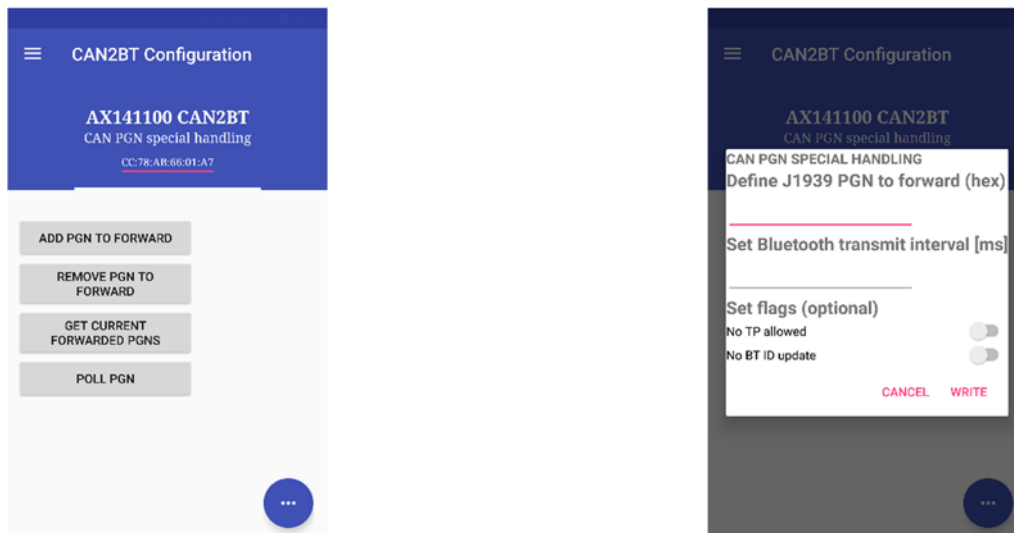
CAN2BT Configuration

AX141100 CAN2BT
CAN PGN special handling
CC:78:AB:66:01:A7

ADD PGN TO FORWARD

REMOVE PGN TO FORWARD

GET CURRENT FORWARDED PGNS

POLL PGN

...

CAN2BT Configuration

AX141100 CAN2BT
CAN PGN special handling

CAN PGN SPECIAL HANDLING
Define J1939 PGN to forward (hex)

Set Bluetooth transmit interval [ms]

Set flags (optional)
No TP allowed
No BT ID update

CANCEL WRITE

...